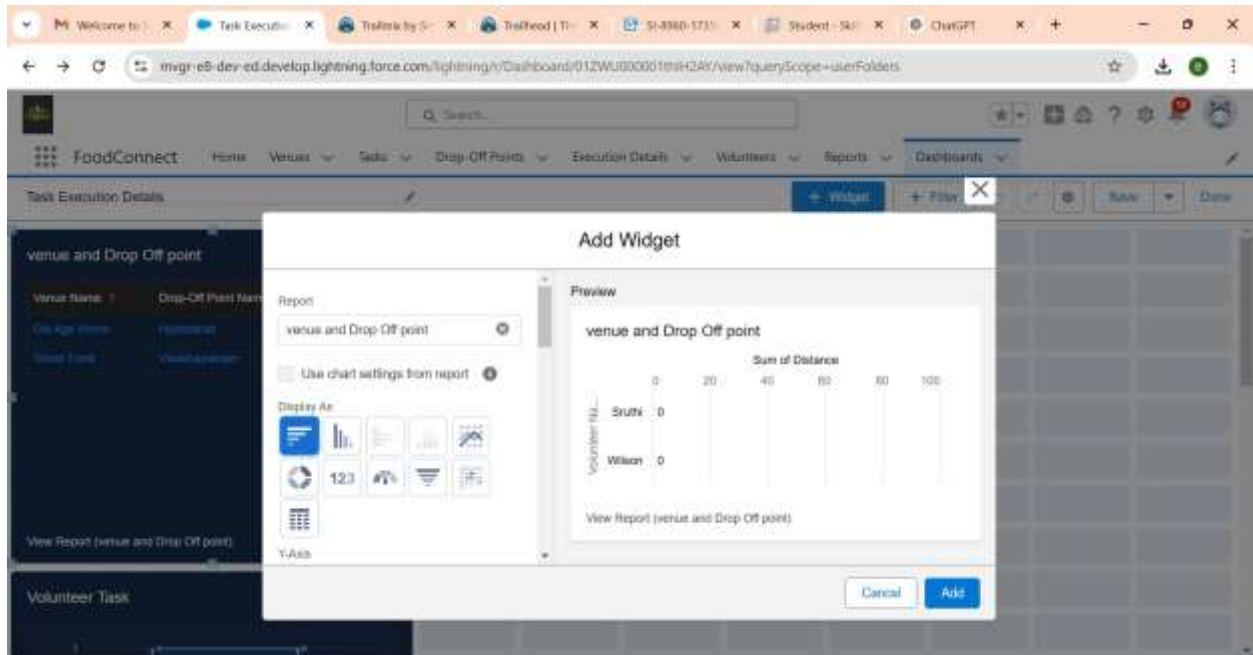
Welcome to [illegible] ×
Task Executio ×
Trailmix by S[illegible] ×
Trailhead | Th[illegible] ×
SI-8960-1731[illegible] ×
Student - Sk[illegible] ×
ChatGPT ×
+

mvgr-e8-dev-ed.develop.lightning.force.com/lightning/r/Dashboard/01ZWU00000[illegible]/view?queryScope=userFolders

Q Search...

FoodConnect Home Venues Tasks Drop-Off Points Execution Details Volunteers Reports Dashboards

Task Execution Details
+ Widget + Filter Save Done

venue and Drop Off point
Venue Name ↑ Drop-Off Point Nam
Old Age Home Hyderabad
Street Front Visakhapatnam

View Report (venue and Drop Off point)

Volunteer Task

Add Widget

Report
venue and Drop Off point
Use chart settings from report
Display As
123
Y-Axis

Preview
venue and Drop Off point
Sum of Distance
0 20 40 60 80 100
Volunteer Na...
Sruthi 0
Wilson 0
View Report (venue and Drop Off point)

Cancel Add